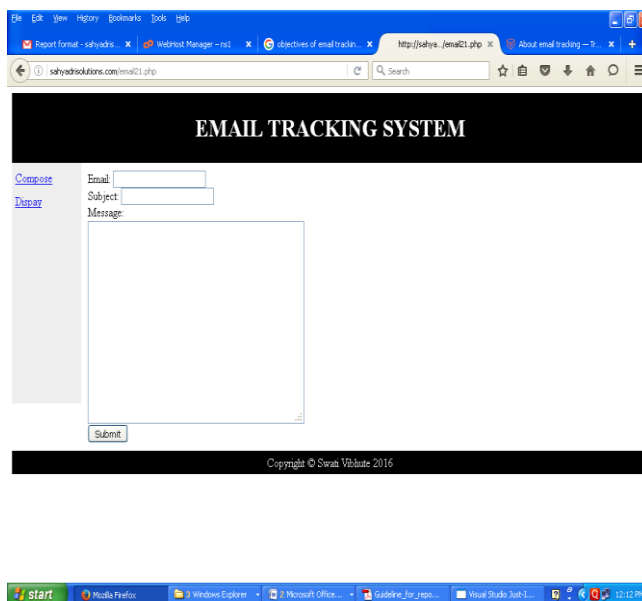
File Edit View History Bookmarks Tools Help

Report format - sahyadris... ×
WebHost Manager – ns1 ×
objectives of email trackin... ×
http://sahya.../email21.php ×
About email tracking — Tr... ×
+

sahyadrisolutions.com/email21.php
Search

EMAIL TRACKING SYSTEM

Compose

Dispay

Email:

Subject:

Message:

Submit

Copyright © Swati Vibhute 2016

start
Mozilla Firefox
3 Windows Explorer
2 Microsoft Office...
Guideline_for_repo...
Visual Studio Just-I...
12:12 PM